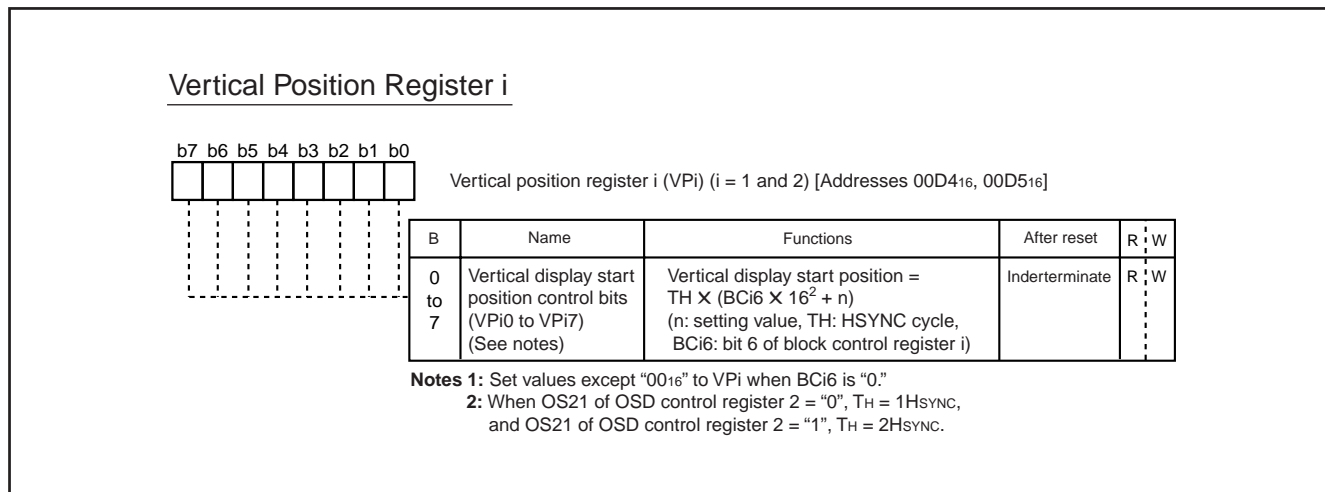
Vertical Position Register i

b7 b6 b5 b4 b3 b2 b1 b0

Vertical position register i (VPi) (i = 1 and 2) [Addresses 00D4$_{16}$, 00D5$_{16}$]

| B | Name | Functions | After reset | R | W |
|---|---|---|---|---|---|
| 0 to 7 | Vertical display start position control bits (VPi0 to VPi7) (See notes) | Vertical display start position = TH $\times$ (BCi6 $\times$ $16^2$ + n) (n: setting value, TH: HSYNC cycle, BCi6: bit 6 of block control register i) | Inderterminate | R | W |

Notes 1: Set values except "00$_{16}$" to VPi when BCi6 is "0."
2: When OS21 of OSD control register 2 = "0", T$_H$ = 1H$_{SYNC}$, and OS21 of OSD control register 2 = "1", T$_H$ = 2H$_{SYNC}$.